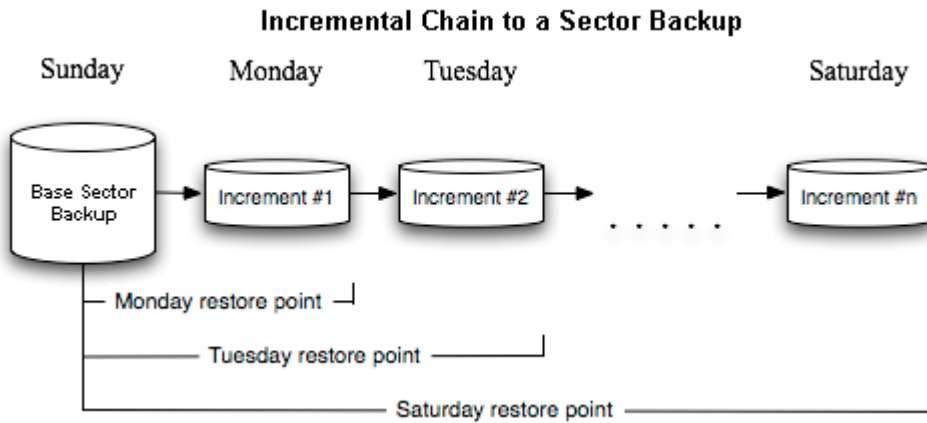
Incremental Chain to a Sector Backup

Sunday

Monday

Tuesday

Saturday

Base Sector Backup

Increment #1

Increment #2

. . . . .

Increment #n

Monday restore point

Tuesday restore point

Saturday restore point